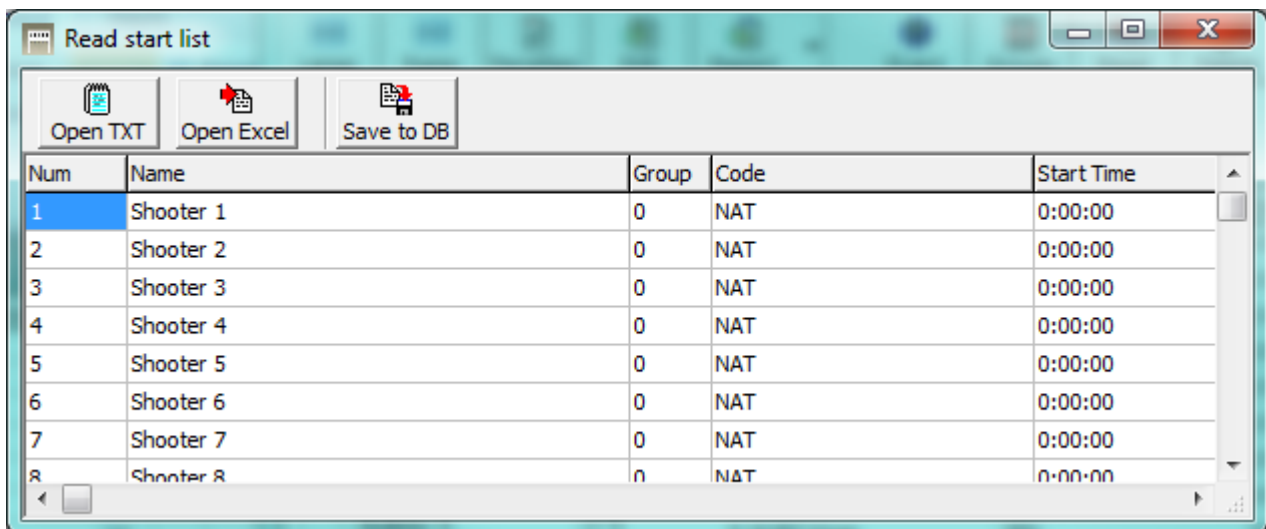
Read start list

Open TXT | Open Excel | Save to DB

| Num | Name | Group | Code | Start Time |
|---|---|---|---|---|
| 1 | Shooter 1 | 0 | NAT | 0:00:00 |
| 2 | Shooter 2 | 0 | NAT | 0:00:00 |
| 3 | Shooter 3 | 0 | NAT | 0:00:00 |
| 4 | Shooter 4 | 0 | NAT | 0:00:00 |
| 5 | Shooter 5 | 0 | NAT | 0:00:00 |
| 6 | Shooter 6 | 0 | NAT | 0:00:00 |
| 7 | Shooter 7 | 0 | NAT | 0:00:00 |
| 8 | Shooter 8 | 0 | NAT | 0:00:00 |